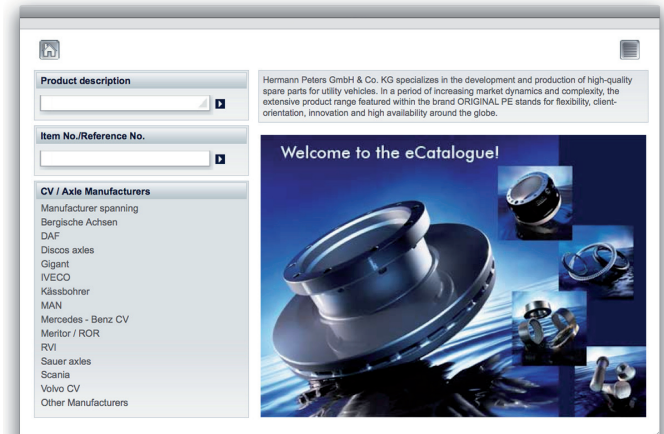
Product description

Item No./Reference No.

CV / Axle Manufacturers

Manufacturer spanning
Bergische Achsen
DAF
Discos axles
Gigant
IVECO
Kässbohrer
MAN
Mercedes - Benz CV
Meritor / ROR
RVI
Sauer axles
Scania
Volvo CV
Other Manufacturers

Hermann Peters GmbH & Co. KG specializes in the development and production of high-quality spare parts for utility vehicles. In a period of increasing market dynamics and complexity, the extensive product range featured within the brand ORIGINAL PE stands for flexibility, client-orientation, innovation and high availability around the globe.

Welcome to the eCatalogue!